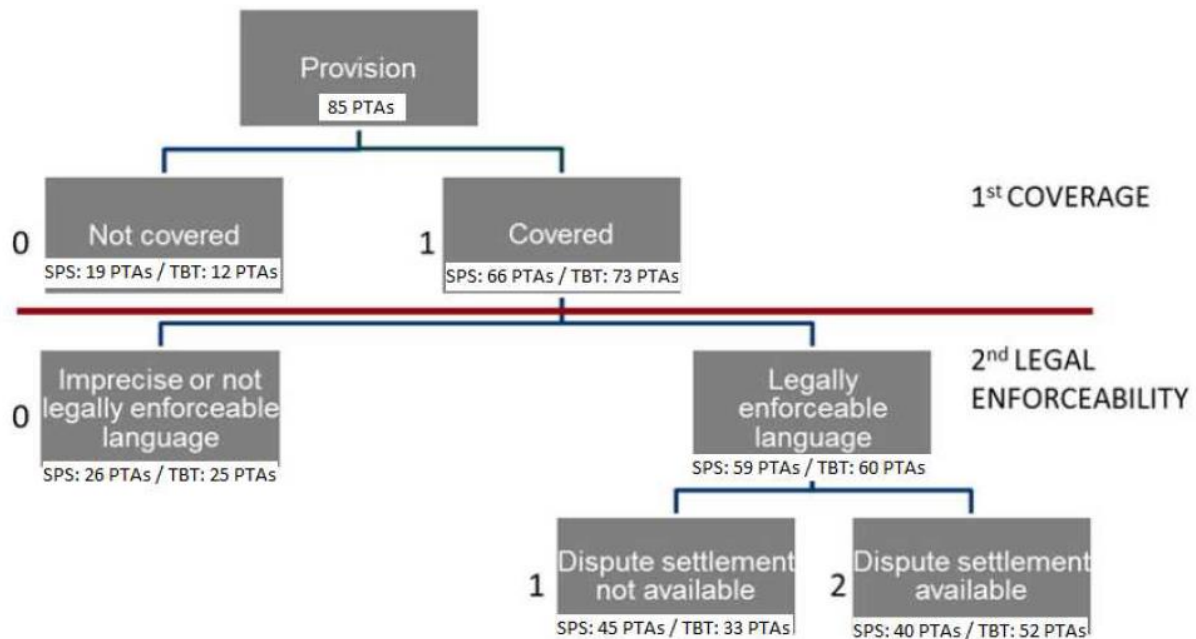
Provision
85 PTAs

0 Not covered
SPS: 19 PTAs / TBT: 12 PTAs

1 Covered
SPS: 66 PTAs / TBT: 73 PTAs

1$^{st}$ COVERAGE

0 Imprecise or not legally enforceable language
SPS: 26 PTAs / TBT: 25 PTAs

Legally enforceable language
SPS: 59 PTAs / TBT: 60 PTAs

2$^{nd}$ LEGAL ENFORCEABILITY

1 Dispute settlement not available
SPS: 45 PTAs / TBT: 33 PTAs

2 Dispute settlement available
SPS: 40 PTAs / TBT: 52 PTAs